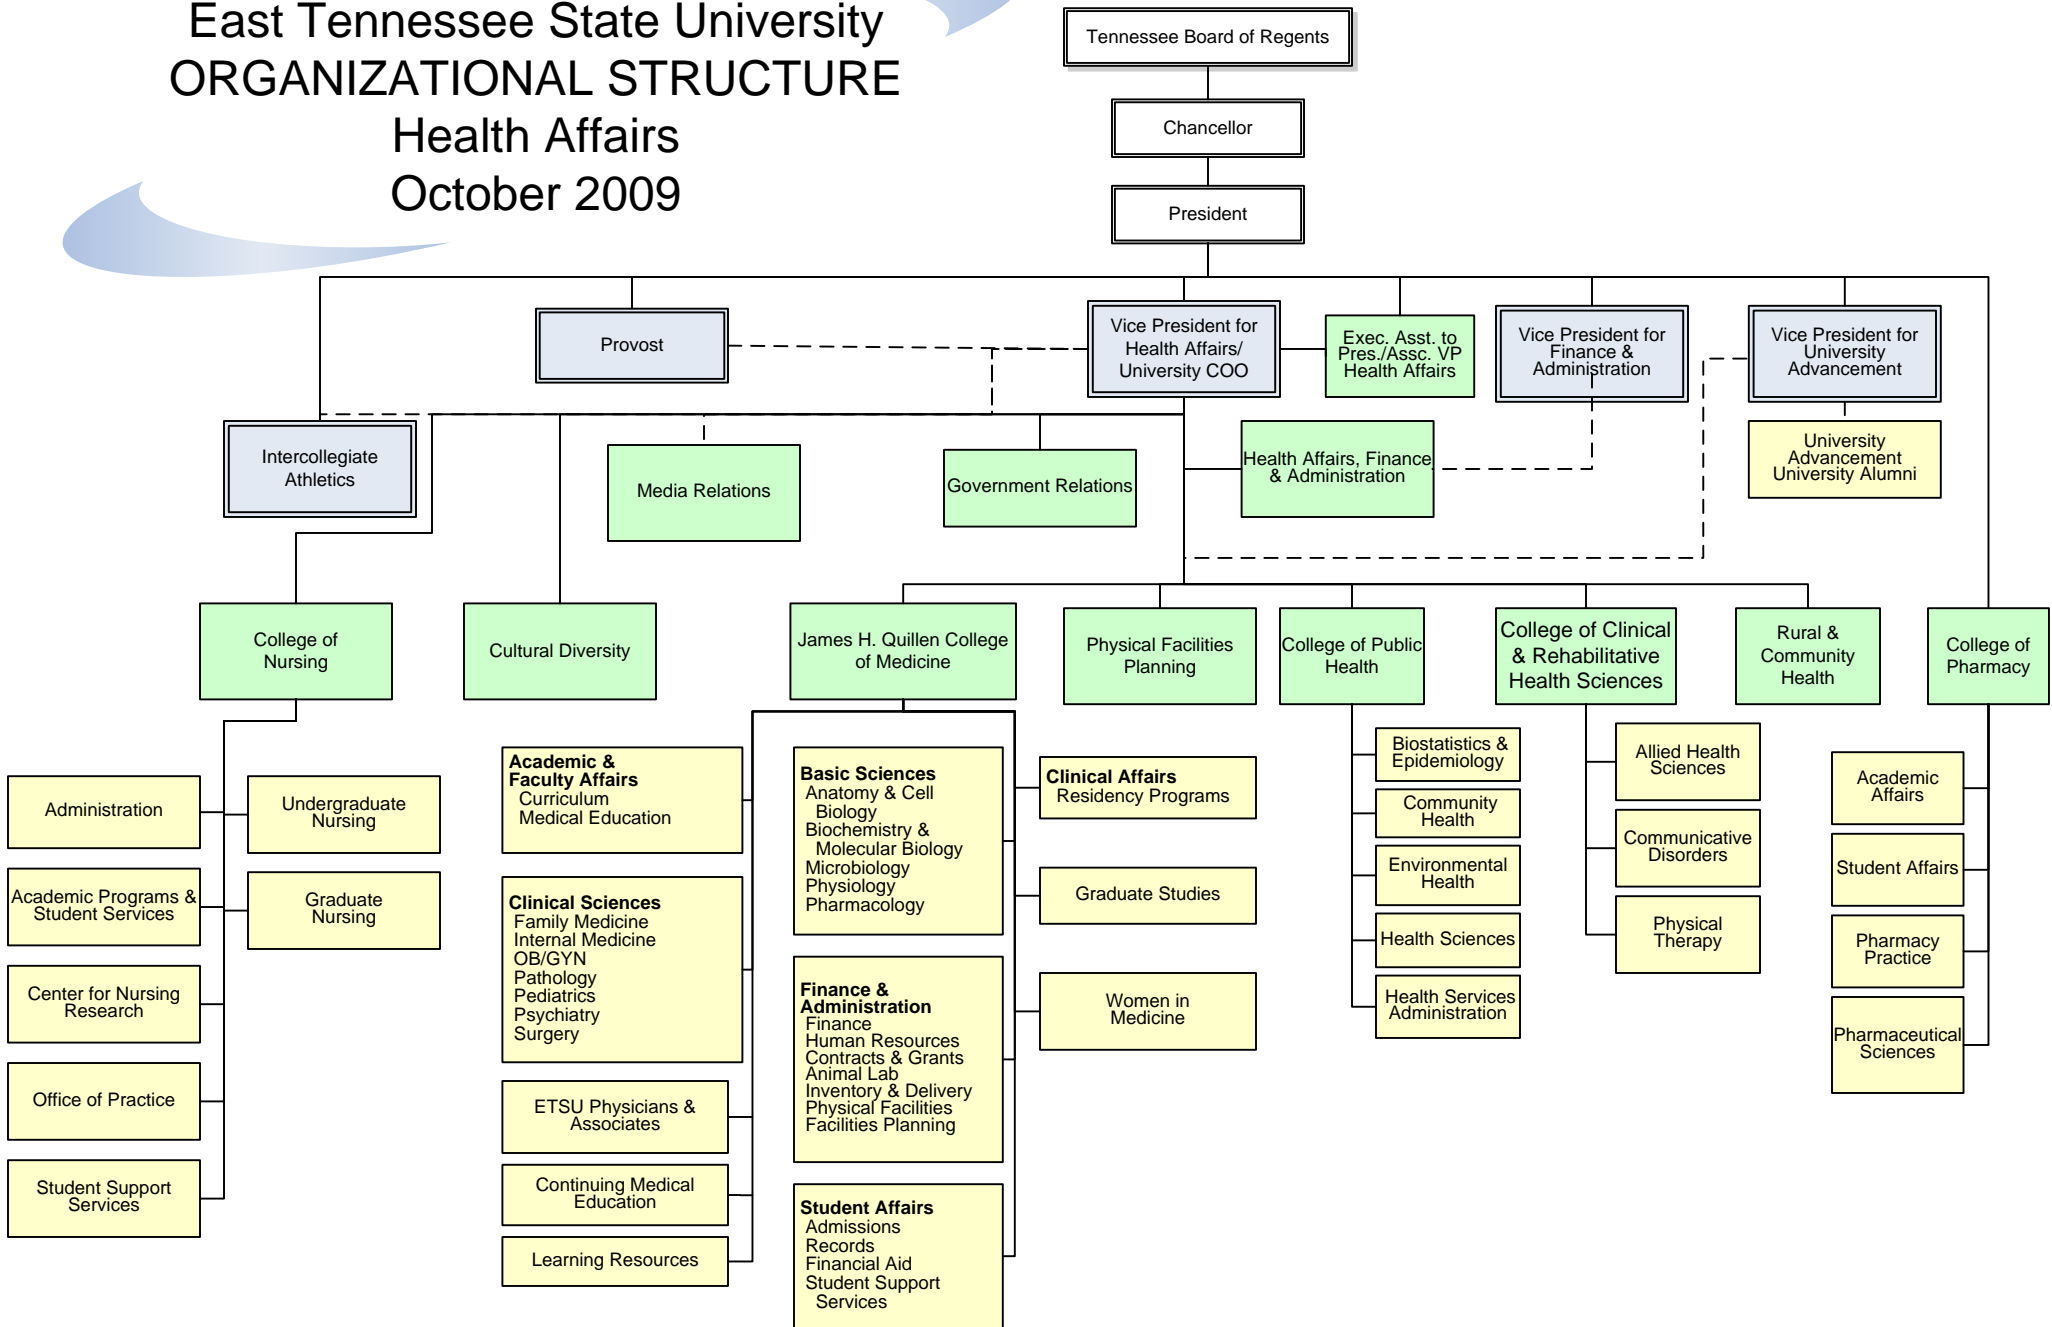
East Tennessee State University
ORGANIZATIONAL STRUCTURE
Health Affairs
October 2009

Tennessee Board of Regents

Chancellor

President

Provost

Vice President for Health Affairs/ University COO

Exec. Asst. to Pres./Assc. VP Health Affairs

Vice President for Finance & Administration

Vice President for University Advancement

Intercollegiate Athletics

Media Relations

Government Relations

Health Affairs, Finance & Administration

University Advancement University Alumni

College of Nursing

Cultural Diversity

James H. Quillen College of Medicine

Physical Facilities Planning

College of Public Health

College of Clinical & Rehabilitative Health Sciences

Rural & Community Health

College of Pharmacy

Administration

Academic Programs & Student Services

Center for Nursing Research

Office of Practice

Student Support Services

Undergraduate Nursing

Graduate Nursing

**Academic & Faculty Affairs**
Curriculum
Medical Education

**Clinical Sciences**
Family Medicine
Internal Medicine
OB/GYN
Pathology
Pediatrics
Psychiatry
Surgery

ETSU Physicians & Associates

Continuing Medical Education

Learning Resources

**Basic Sciences**
Anatomy & Cell Biology
Biochemistry & Molecular Biology
Microbiology
Physiology
Pharmacology

**Finance & Administration**
Finance
Human Resources
Contracts & Grants
Animal Lab
Inventory & Delivery
Physical Facilities
Facilities Planning

**Student Affairs**
Admissions
Records
Financial Aid
Student Support Services

**Clinical Affairs**
Residency Programs

Graduate Studies

Women in Medicine

Biostatistics & Epidemiology

Community Health

Environmental Health

Health Sciences

Health Services Administration

Allied Health Sciences

Communicative Disorders

Physical Therapy

Academic Affairs

Student Affairs

Pharmacy Practice

Pharmaceutical Sciences